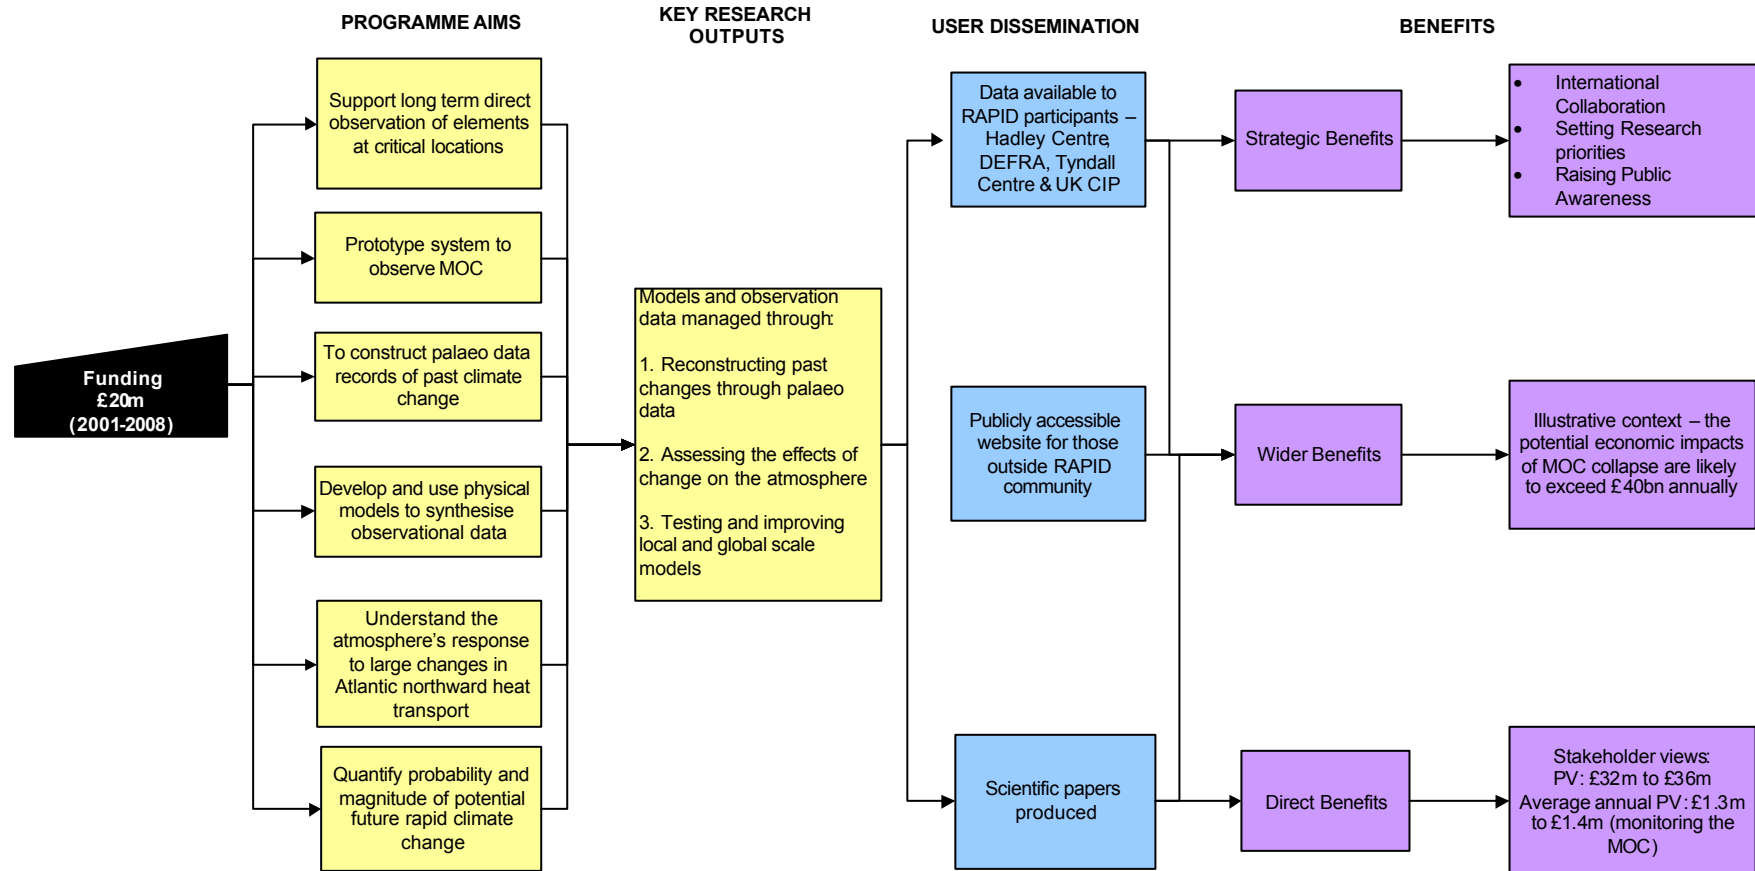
PROGRAMME AIMS

KEY RESEARCH OUTPUTS

USER DISSEMINATION

BENEFITS

Funding
£20m
(2001-2008)

Support long term direct observation of elements at critical locations

Prototype system to observe MOC

To construct palaeo data records of past climate change

Develop and use physical models to synthesise observational data

Understand the atmosphere's response to large changes in Atlantic northward heat transport

Quantify probability and magnitude of potential future rapid climate change

Models and observation data managed through:

1. Reconstructing past changes through palaeo data

2. Assessing the effects of change on the atmosphere

3. Testing and improving local and global scale models

Data available to RAPID participants – Hadley Centre, DEFRA, Tyndall Centre & UK CIP

Publicly accessible website for those outside RAPID community

Scientific papers produced

Strategic Benefits

Wider Benefits

Direct Benefits

- International Collaboration
- Setting Research priorities
- Raising Public Awareness

Illustrative context – the potential economic impacts of MOC collapse are likely to exceed £40bn annually

Stakeholder views:
PV: £32m to £36m
Average annual PV: £1.3m to £1.4m (monitoring the MOC)